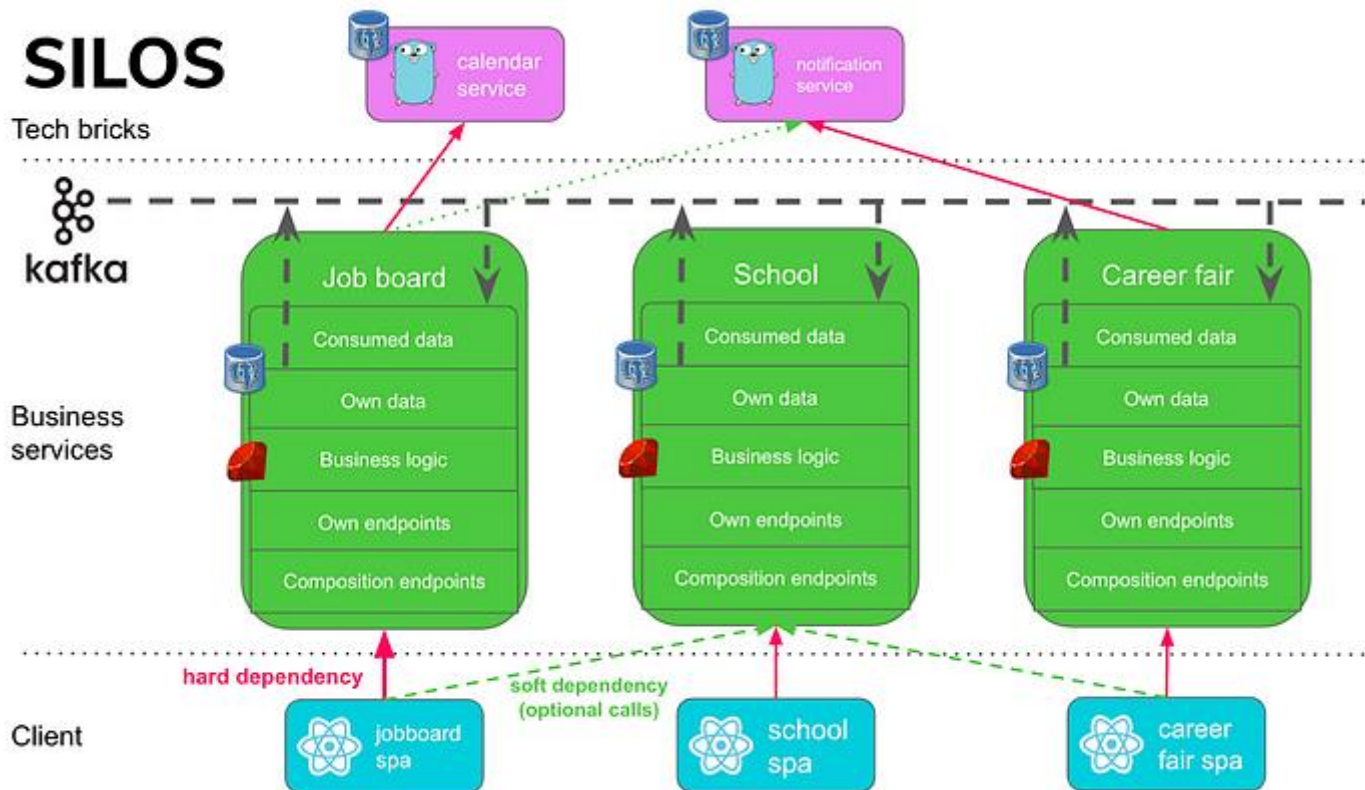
SILOS

calendar service

notification service

Tech bricks

kafka

Job board

Consumed data

Own data

Business logic

Own endpoints

Composition endpoints

School

Consumed data

Own data

Business logic

Own endpoints

Composition endpoints

Career fair

Consumed data

Own data

Business logic

Own endpoints

Composition endpoints

Business services

hard dependency

soft dependency (optional calls)

Client

jobboard spa

school spa

career fair spa